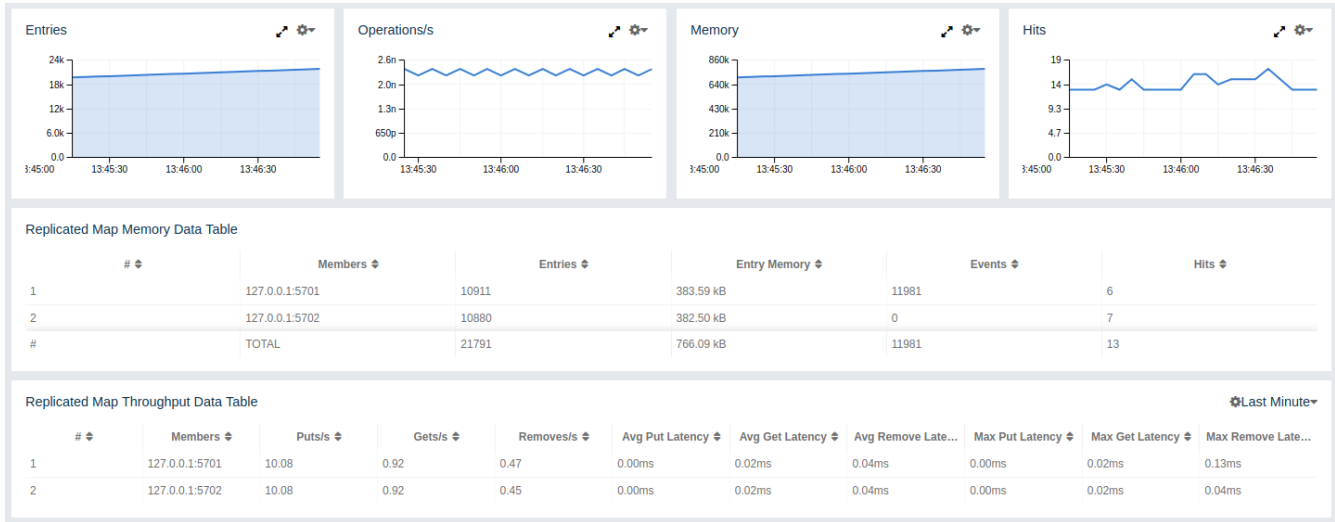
Entries

24k
18k
12k
6.0k
0.0
3:45:00 13:45:30 13:46:00 13:46:30

Operations/s

2.6n
2.0n
1.3n
650p
0.0
13:45:30 13:46:00 13:46:30

Memory

860k
640k
430k
210k
0.0
3:45:00 13:45:30 13:46:00 13:46:30

Hits

19
14
9.3
4.7
0.0
3:45:00 13:45:30 13:46:00 13:46:30

Replicated Map Memory Data Table

| # | Members | Entries | Entry Memory | Events | Hits |
|---|---|---|---|---|---|
| 1 | 127.0.0.1:5701 | 10911 | 383.59 kB | 11981 | 6 |
| 2 | 127.0.0.1:5702 | 10880 | 382.50 kB | 0 | 7 |
| # | TOTAL | 21791 | 766.09 kB | 11981 | 13 |

Replicated Map Throughput Data Table

Last Minute

| # | Members | Puts/s | Gets/s | Removes/s | Avg Put Latency | Avg Get Latency | Avg Remove Late... | Max Put Latency | Max Get Latency | Max Remove Late... |
|---|---|---|---|---|---|---|---|---|---|---|
| 1 | 127.0.0.1:5701 | 10.08 | 0.92 | 0.47 | 0.00ms | 0.02ms | 0.04ms | 0.00ms | 0.02ms | 0.13ms |
| 2 | 127.0.0.1:5702 | 10.08 | 0.92 | 0.45 | 0.00ms | 0.02ms | 0.04ms | 0.00ms | 0.02ms | 0.04ms |